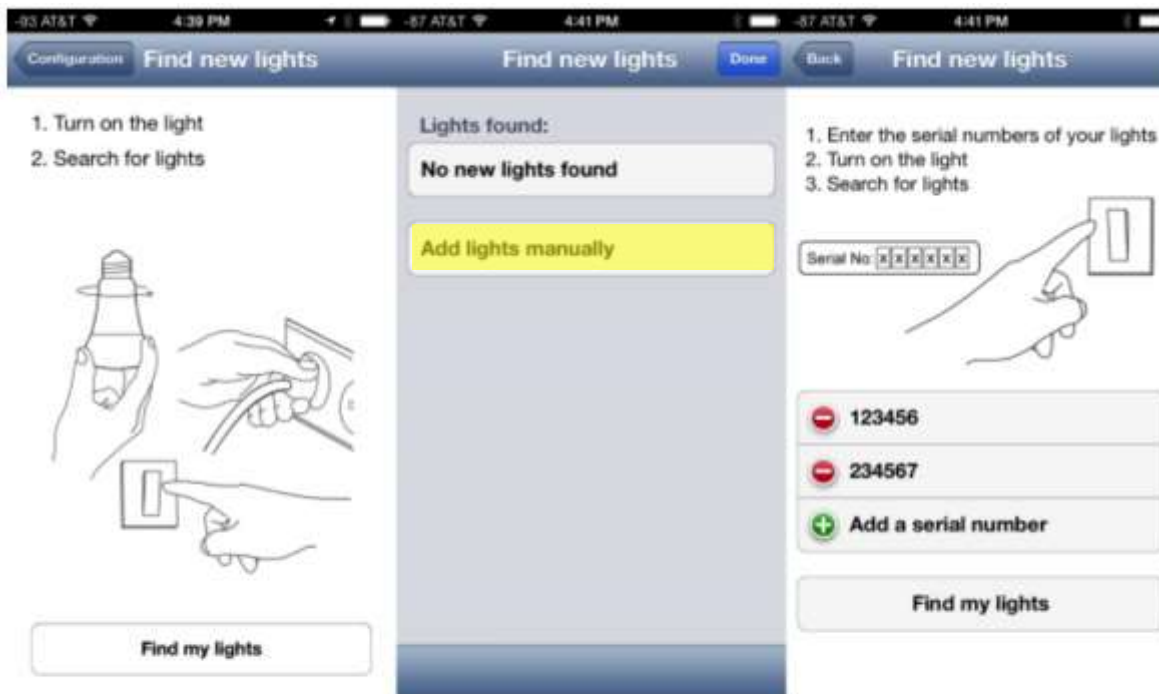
-93 AT&T 4:39 PM

Configuration Find new lights

1. Turn on the light
2. Search for lights

Find my lights

-87 AT&T 4:41 PM

Find new lights Done

Lights found:

No new lights found

Add lights manually

-87 AT&T 4:41 PM

Back Find new lights

1. Enter the serial numbers of your lights
2. Turn on the light
3. Search for lights

Serial No: x x x x x x

123456

234567

Add a serial number

Find my lights